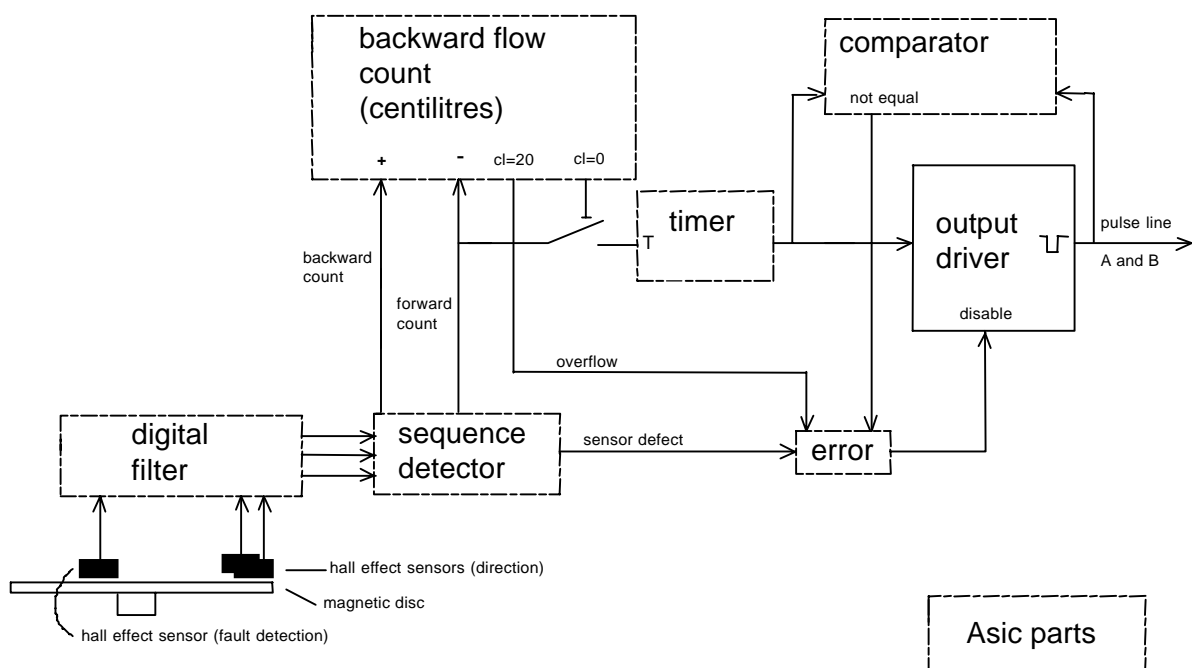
backward flow count (centilitres)

+

-

cl=20

cl=0

comparator

not equal

timer

T

output driver

disable

pulse line

A and B

backward count

forward count

overflow

digital filter

sequence detector

sensor defect

error

hall effect sensors (direction)

magnetic disc

hall effect sensor (fault detection)

Asic parts